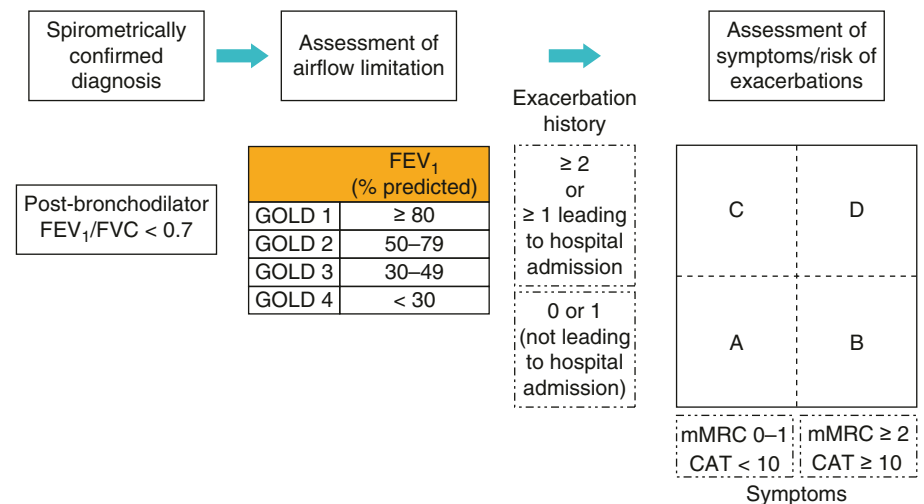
Spirometrically confirmed diagnosis

Assessment of airflow limitation

Assessment of symptoms/risk of exacerbations

Post-bronchodilator $FEV_1/FVC < 0.7$

| | $FEV_1$ (% predicted) |
|---|---|
| GOLD 1 | $\geq 80$ |
| GOLD 2 | 50–79 |
| GOLD 3 | 30–49 |
| GOLD 4 | $< 30$ |

Exacerbation history

$\geq 2$ or $\geq 1$ leading to hospital admission

0 or 1 (not leading to hospital admission)

C

D

A

B

mMRC 0–1 CAT $< 10$

mMRC $\geq 2$ CAT $\geq 10$

Symptoms